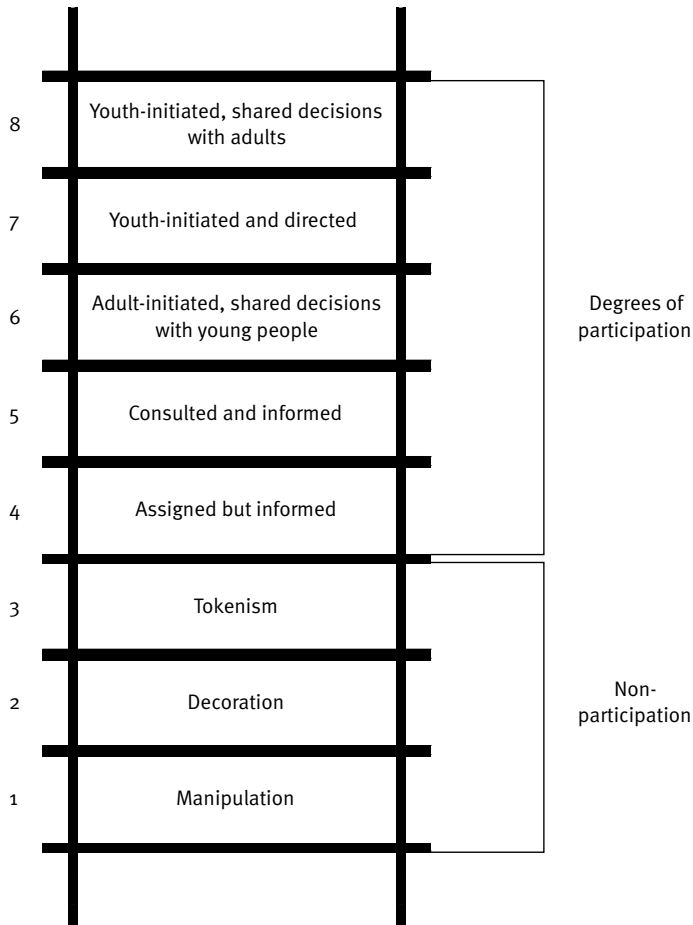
8 Youth-initiated, shared decisions with adults

7 Youth-initiated and directed

6 Adult-initiated, shared decisions with young people

5 Consulted and informed

4 Assigned but informed

3 Tokenism

2 Decoration

1 Manipulation

Degrees of participation

Non-participation